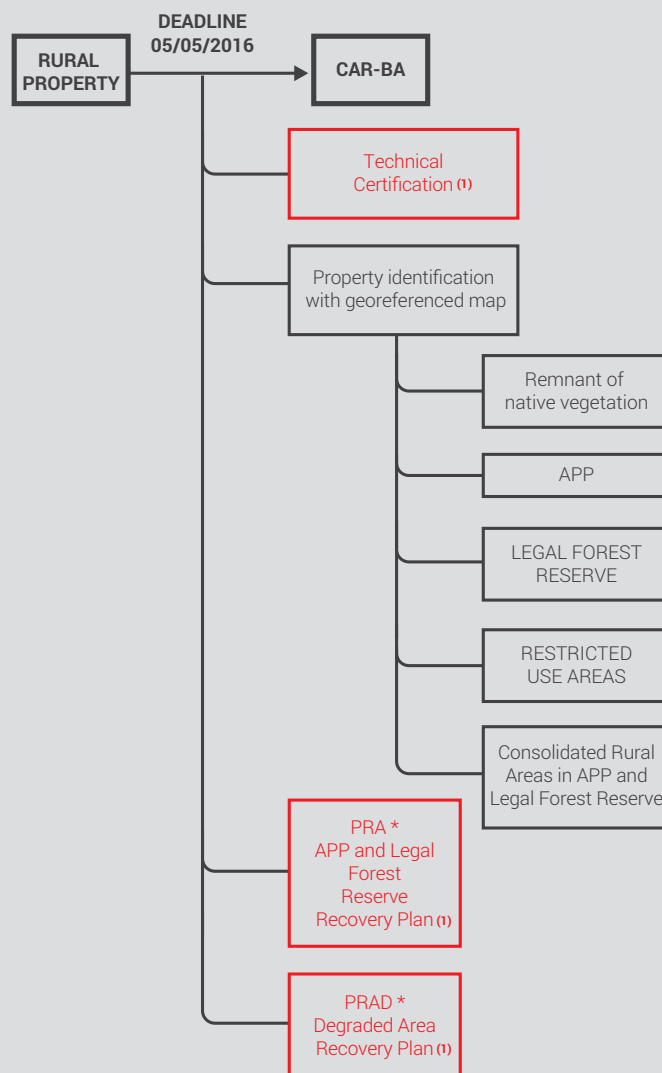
DEADLINE 05/05/2016

RURAL PROPERTY

CAR-BA

Technical Certification (1)

Property identification with georeferenced map

Remnant of native vegetation

APP

LEGAL FOREST RESERVE

RESTRICTED USE AREAS

Consolidated Rural Areas in APP and Legal Forest Reserve

PRA * APP and Legal Forest Reserve Recovery Plan (1)

PRAD * Degraded Area Recovery Plan (1)